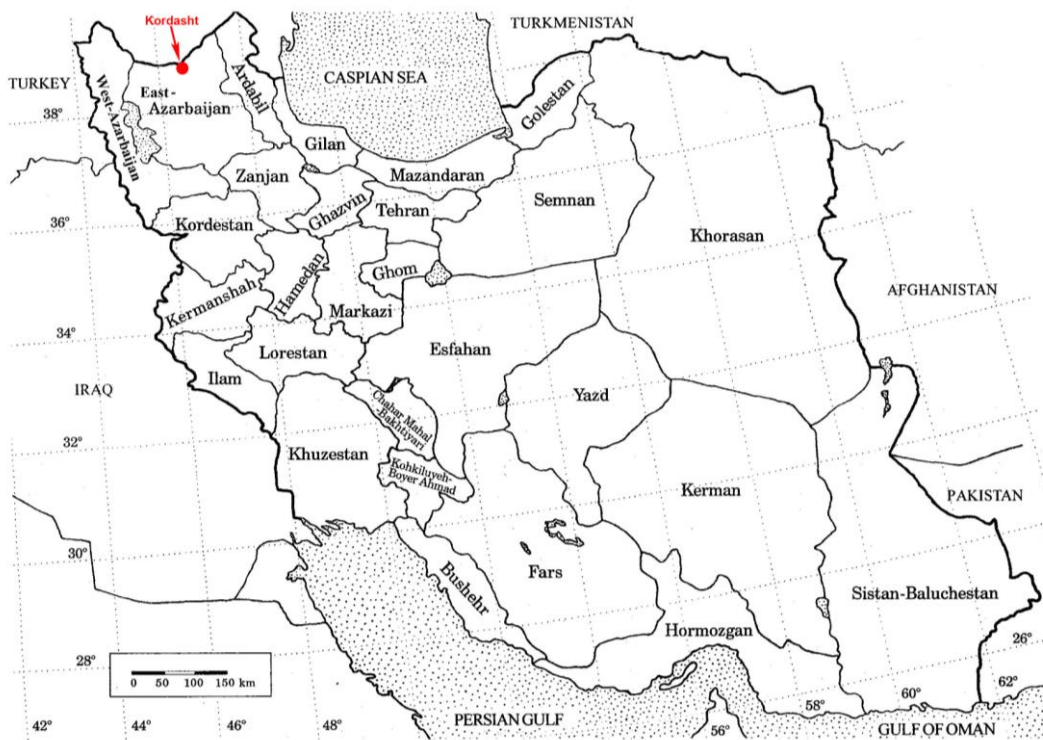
Kordasht

TURKMENISTAN

TURKEY

CASPIAN SEA

38°

East-Azarbaijan

West-Azarbaijan

Ardabil

Golestan

Gilan

Mazandaran

Zanjan

Semnan

36°

Ghazvin

Tehran

Kordestan

Khorasan

Ghom

Hamedan

Kermanshah

AFGHANISTAN

Markazi

34°

Lorestan

Esfahan

Ilam

IRAQ

Yazd

Chahar Mahal Bakhtiyari

32°

Khuzestan

Kohkiluyeh-Boyer Ahmad

Kerman

PAKISTAN

30°

Bushehr

Fars

Sistan-Baluchestan

Hormozgan

26°

28°

0 50 100 150 km

58°

60°

62°

42°

44°

46°

48°

PERSIAN GULF

56°

GULF OF OMAN